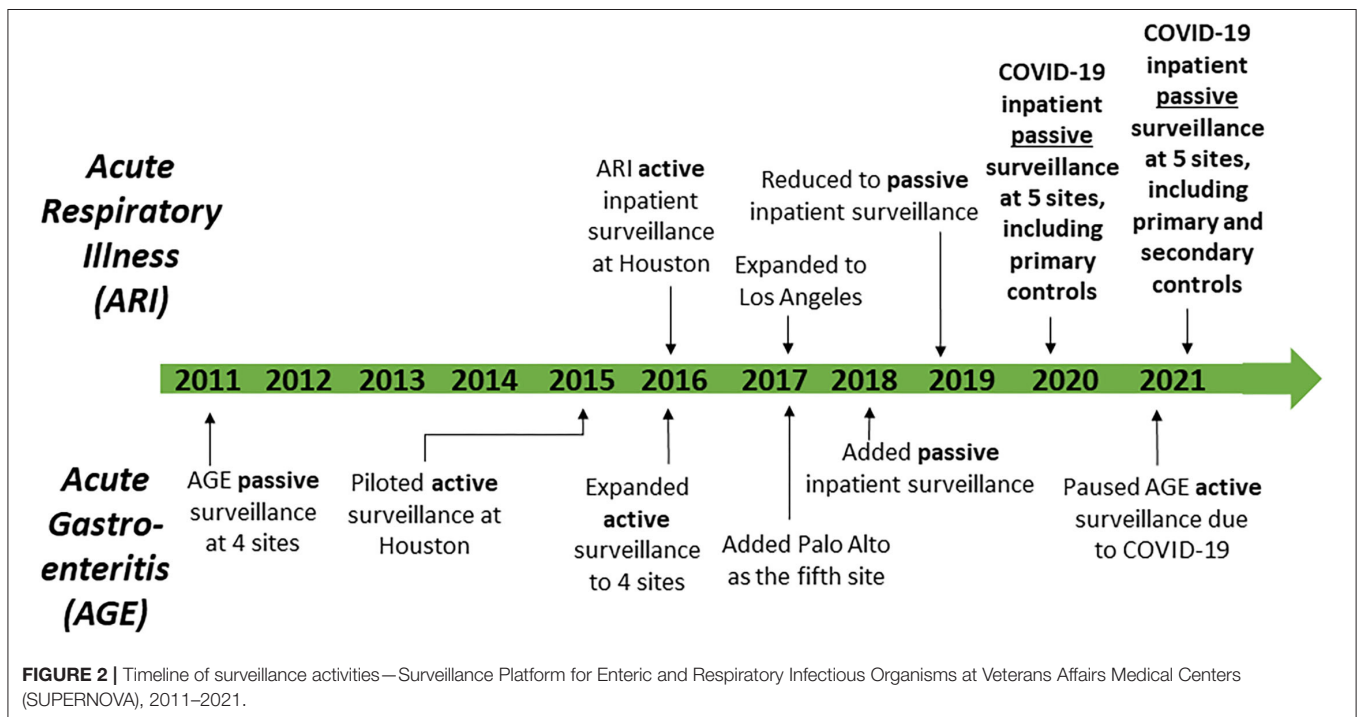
Acute Respiratory Illness (ARI)

ARI active inpatient surveillance at Houston

Expanded to Los Angeles

Reduced to passive inpatient surveillance

COVID-19 inpatient passive surveillance at 5 sites, including primary controls

COVID-19 inpatient passive surveillance at 5 sites, including primary and secondary controls

2011 2012 2013 2014 2015 2016 2017 2018 2019 2020 2021

Acute Gastro-enteritis (AGE)

AGE passive surveillance at 4 sites

Piloted active surveillance at Houston

Expanded active surveillance to 4 sites

Added Palo Alto as the fifth site

Added passive inpatient surveillance

Paused AGE active surveillance due to COVID-19

FIGURE 2 | Timeline of surveillance activities—Surveillance Platform for Enteric and Respiratory Infectious Organisms at Veterans Affairs Medical Centers (SUPERNOVA), 2011–2021.